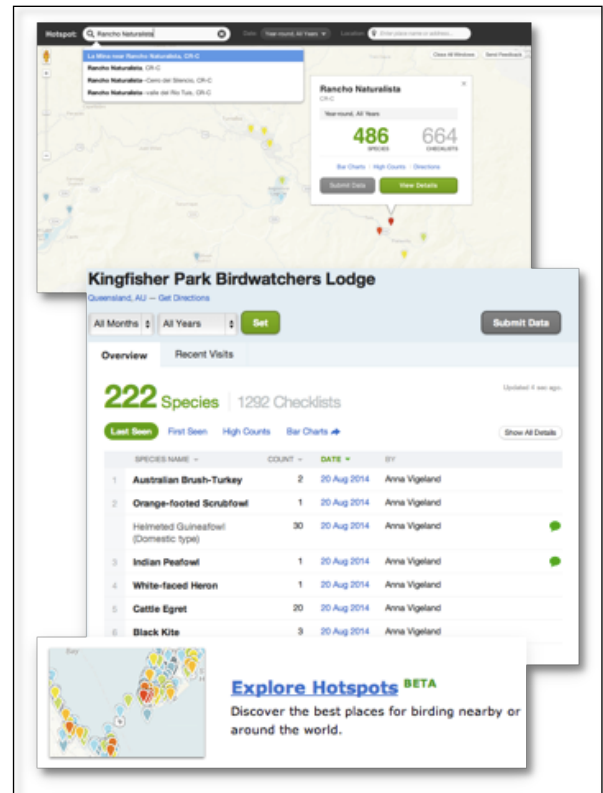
Hotspot: Rancho Naturalista
Date: Year-round, All Years
Location: Enter place name or address...
Close All Windows
Send Feedback

La Mina near Rancho Naturalista, CR-C
Rancho Naturalista, CR-C
Rancho Naturalista--Cerro del Silencio, CR-C
Rancho Naturalista--valle del Rio Tuis, CR-C

Rancho Naturalista
CR-C
Year-round, All Years
486 SPECIES
664 CHECKLISTS
Bar Charts | High Counts | Directions
Submit Data
View Details

Kingfisher Park Birdwatchers Lodge
Queensland, AU — Get Directions
All Months
All Years
Set
Submit Data
Overview
Recent Visits
222 Species | 1292 Checklists
Updated 4 sec ago.
Last Seen
First Seen
High Counts
Bar Charts
Show All Details

| | SPECIES NAME | COUNT | DATE | BY |
|---|---|---|---|---|
| 1 | Australian Brush-Turkey | 2 | 20 Aug 2014 | Anna Vigeland |
| 2 | Orange-footed Scrubfowl | 1 | 20 Aug 2014 | Anna Vigeland |
| | Helmeted Guineafowl (Domestic type) | 30 | 20 Aug 2014 | Anna Vigeland |
| 3 | Indian Peafowl | 1 | 20 Aug 2014 | Anna Vigeland |
| 4 | White-faced Heron | 1 | 20 Aug 2014 | Anna Vigeland |
| 5 | Cattle Egret | 20 | 20 Aug 2014 | Anna Vigeland |
| 6 | Black Kite | 3 | 20 Aug 2014 | Anna Vigeland |

Bay

Explore Hotspots BETA
Discover the best places for birding nearby or around the world.